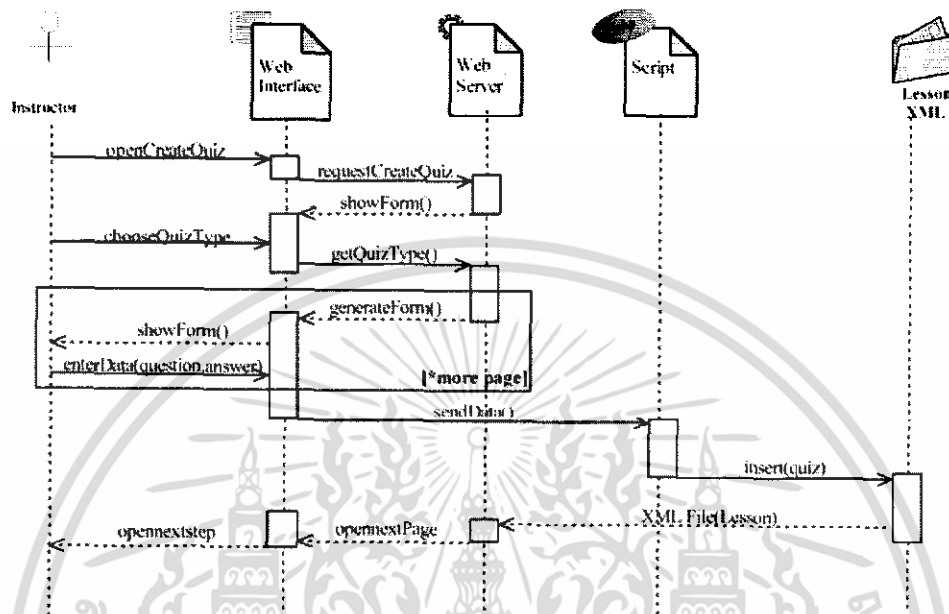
Instructor

Web Interface

Web Server

Script

Lesson XML

openCreateQuiz

requestCreateQuiz

showForm()

chooseQuizType

getQuizType()

generateForm()

showForm()

enterData(question,answer)

[*more page]

sendData()

insert(quiz)

XML File(Lesson)

opennextPage

opennextstep